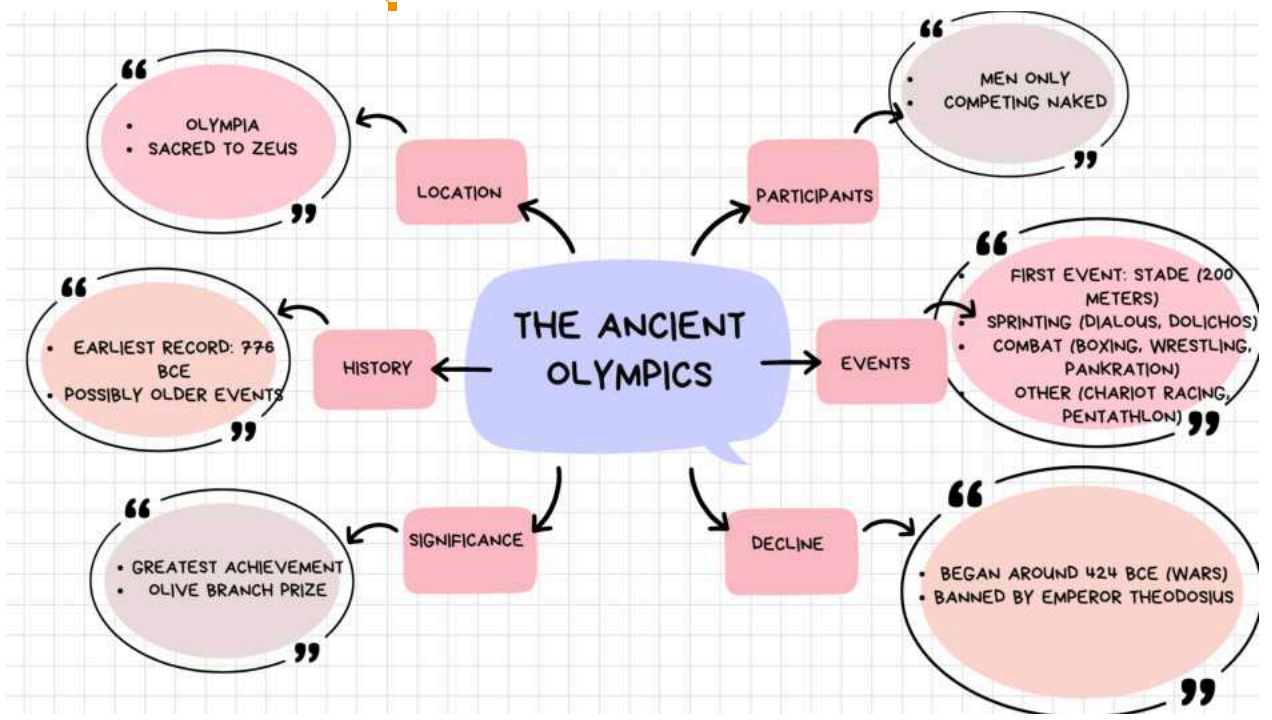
THE ANCIENT OLYMPICS

LOCATION

“
• OLYMPIA
• SACRED TO ZEUS
”

PARTICIPANTS

“
• MEN ONLY
• COMPETING NAKED
”

HISTORY

“
• EARLIEST RECORD: 776 BCE
• POSSIBLY OLDER EVENTS
”

EVENTS

“
• FIRST EVENT: STADE (200 METERS)
• SPRINTING (DIALOUS, DOLICHOS)
• COMBAT (BOXING, WRESTLING, PANKRATION)
• OTHER (CHARIOT RACING, PENTATHLON)
”

SIGNIFICANCE

“
• GREATEST ACHIEVEMENT
• OLIVE BRANCH PRIZE
”

DECLINE

“
• BEGAN AROUND 424 BCE (WARS)
• BANNED BY EMPEROR THEODOSIUS
”